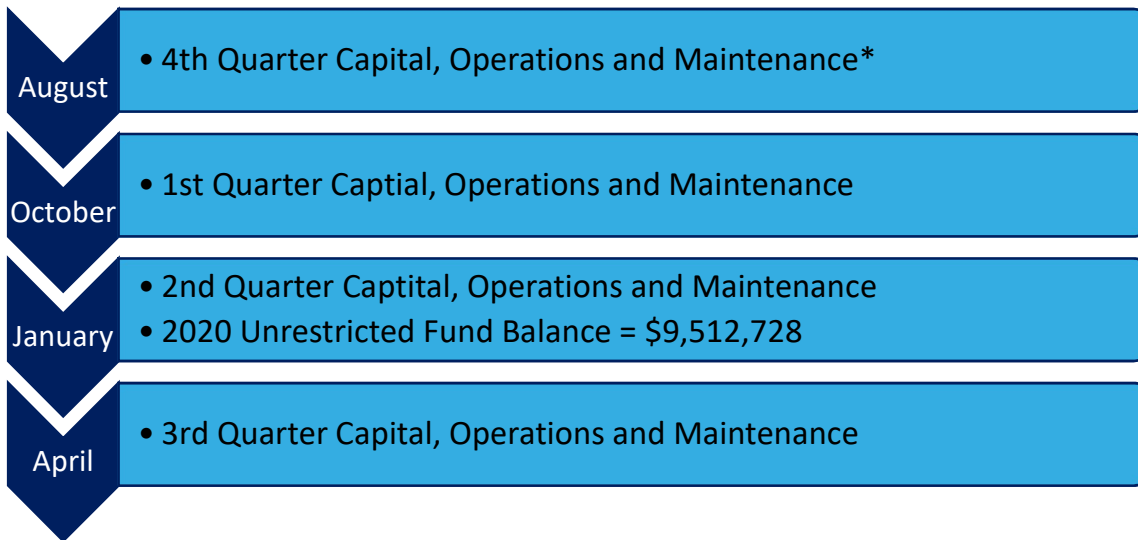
August
• 4th Quarter Capital, Operations and Maintenance*

October
• 1st Quarter Captial, Operations and Maintenance

January
• 2nd Quarter Captital, Operations and Maintenance
• 2020 Unrestricted Fund Balance = \$9,512,728

April
• 3rd Quarter Capital, Operations and Maintenance